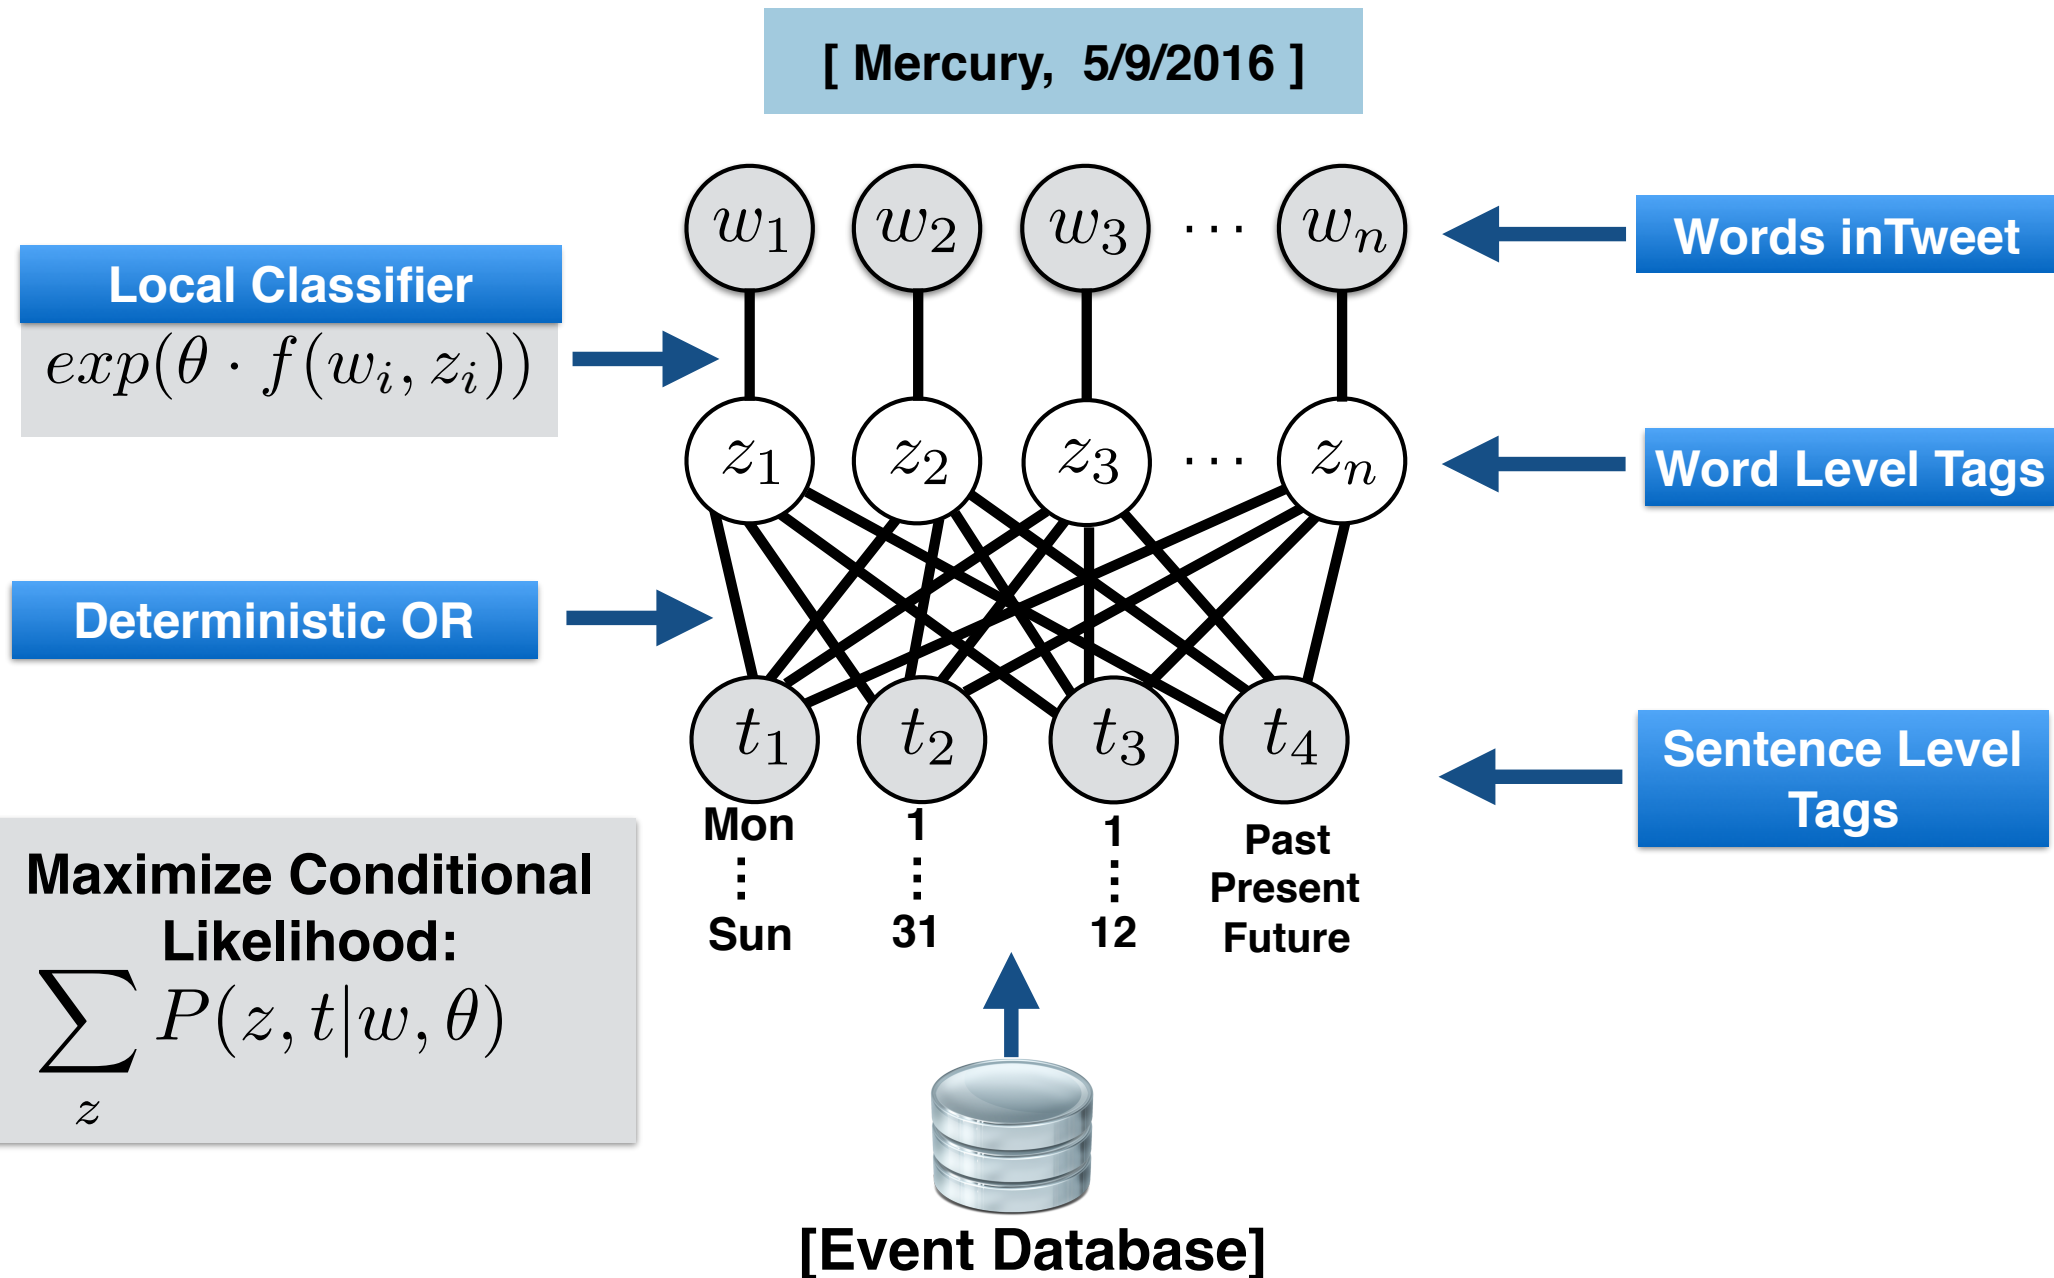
[ Mercury, 5/9/2016 ]

Local Classifier

$exp(\theta \cdot f(w_i, z_i))$

$w_1$ $w_2$ $w_3$ $\cdots$ $w_n$

Words inTweet

$z_1$ $z_2$ $z_3$ $\cdots$ $z_n$

Word Level Tags

Deterministic OR

$t_1$ $t_2$ $t_3$ $t_4$

Sentence Level Tags

Mon
⋮
Sun

1
⋮
31

1
⋮
12

Past
Present
Future

Maximize Conditional Likelihood:

$\sum_{z} P(z, t|w, \theta)$

[Event Database]